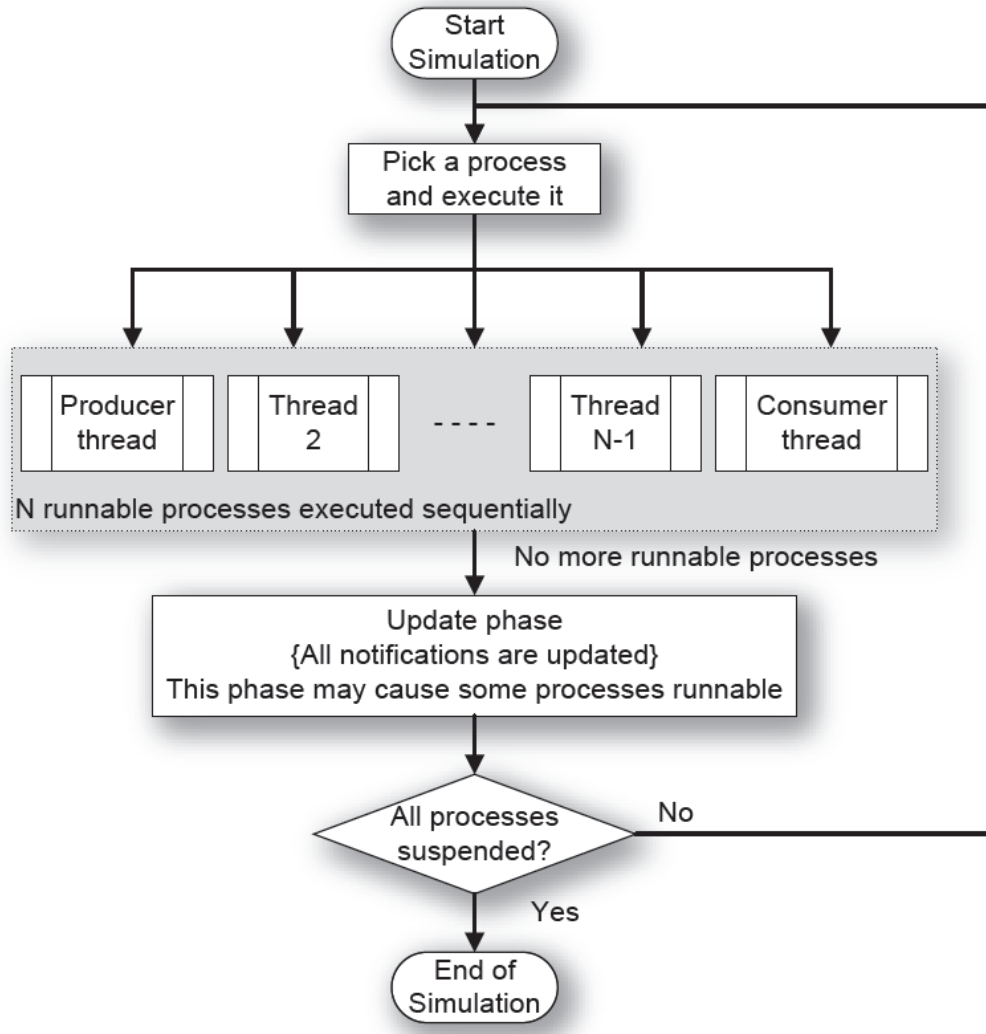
Start Simulation

Pick a process and execute it

Producer thread

Thread 2

- - - -

Thread N-1

Consumer thread

N runnable processes executed sequentially

No more runnable processes

Update phase
{All notifications are updated}
This phase may cause some processes runnable

All processes suspended?

No

Yes

End of Simulation